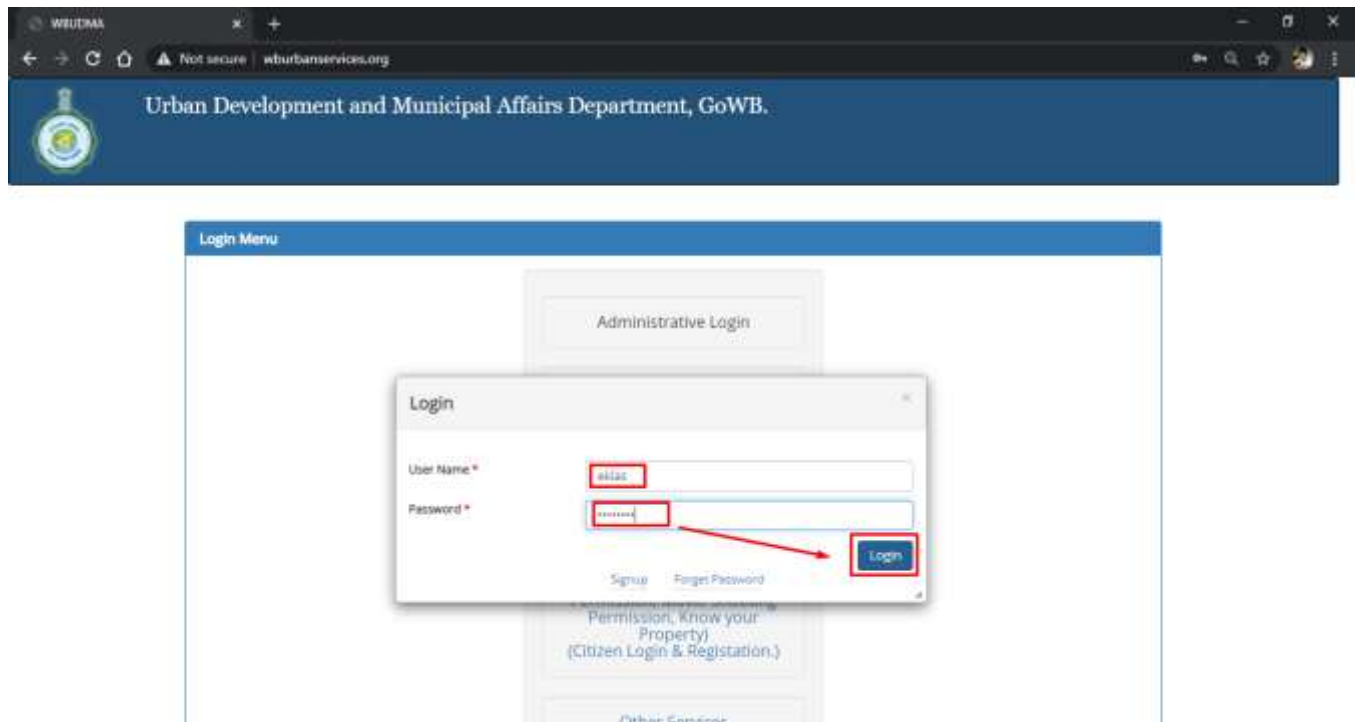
WBUDMA

Not secure | wburbanservices.org

Urban Development and Municipal Affairs Department, GoWB.

Login Menu

Administrative Login

Login

User Name *

aklas

Password *

••••••••

Login

Signup Forget Password

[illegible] Permission, Know your Property) (Citizen Login & Registation.)

Other Services